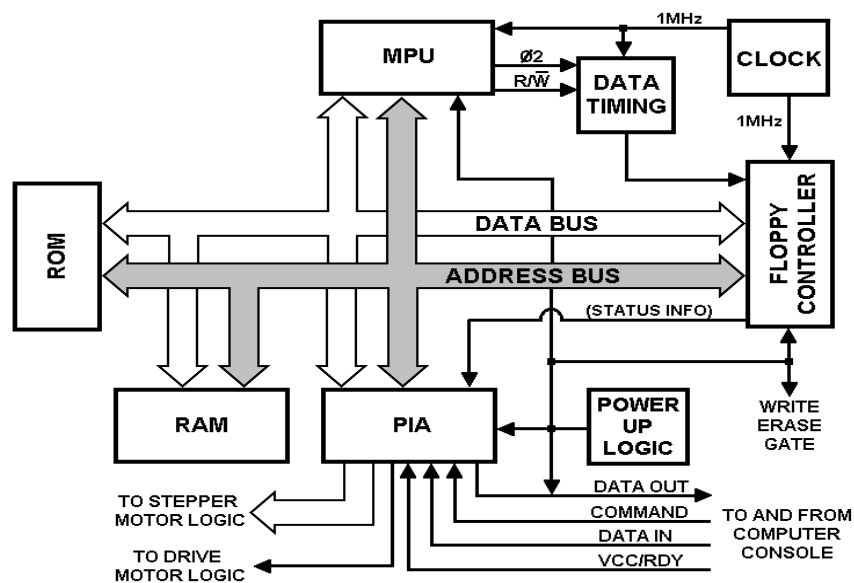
MPU

1MHz

CLOCK

Ø2

R/$\overline{W}$

DATA TIMING

1MHz

ROM

DATA BUS

ADDRESS BUS

FLOPPY CONTROLLER

(STATUS INFO)

RAM

PIA

POWER UP LOGIC

WRITE ERASE GATE

TO STEPPER MOTOR LOGIC

TO DRIVE MOTOR LOGIC

DATA OUT

COMMAND

DATA IN

VCC/RDY

TO AND FROM COMPUTER CONSOLE